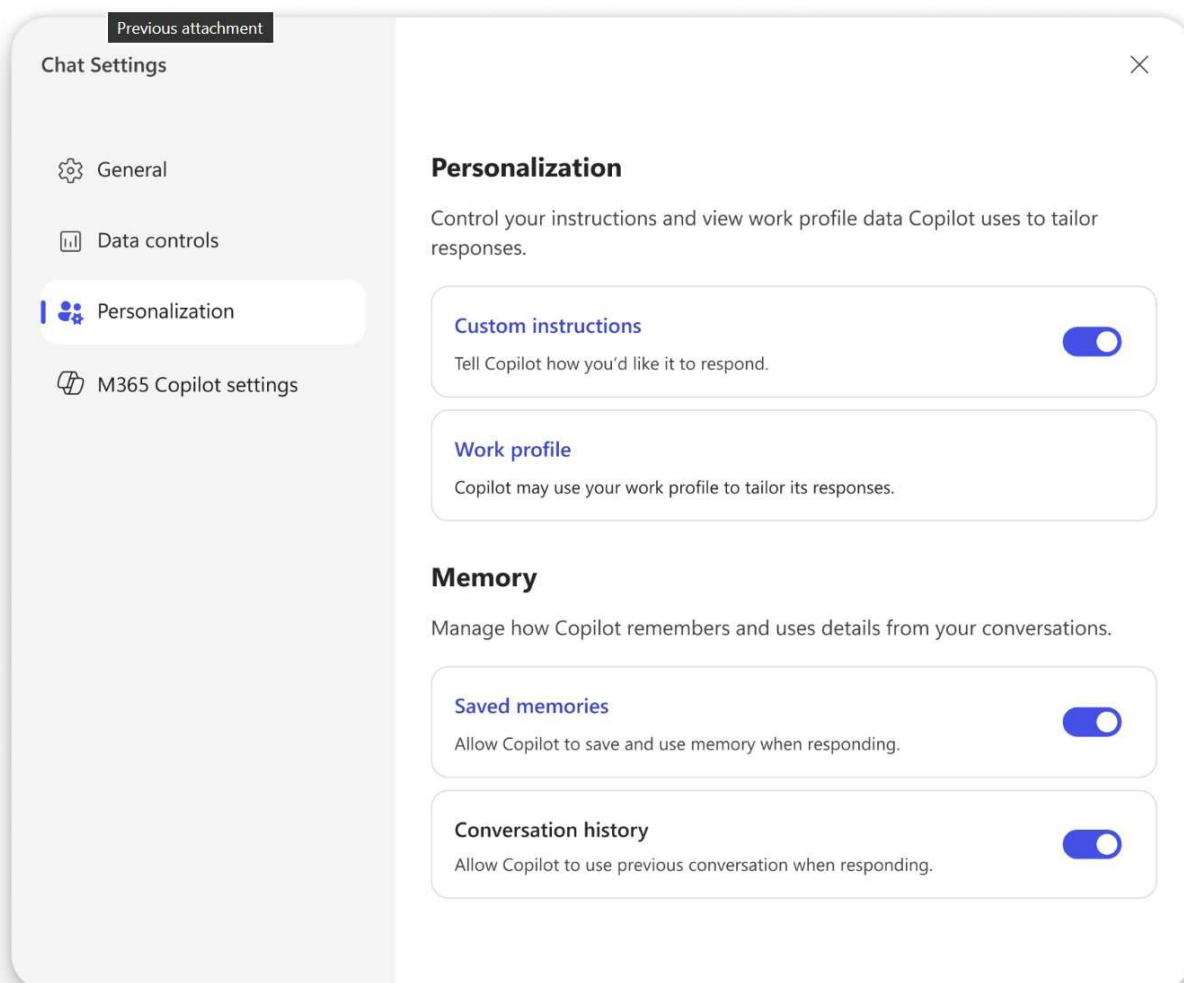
Previous attachment

Chat Settings

General

Data controls

Personalization

M365 Copilot settings

Personalization

Control your instructions and view work profile data Copilot uses to tailor responses.

Custom instructions
Tell Copilot how you'd like it to respond.

Work profile
Copilot may use your work profile to tailor its responses.

Memory

Manage how Copilot remembers and uses details from your conversations.

Saved memories
Allow Copilot to save and use memory when responding.

Conversation history
Allow Copilot to use previous conversation when responding.